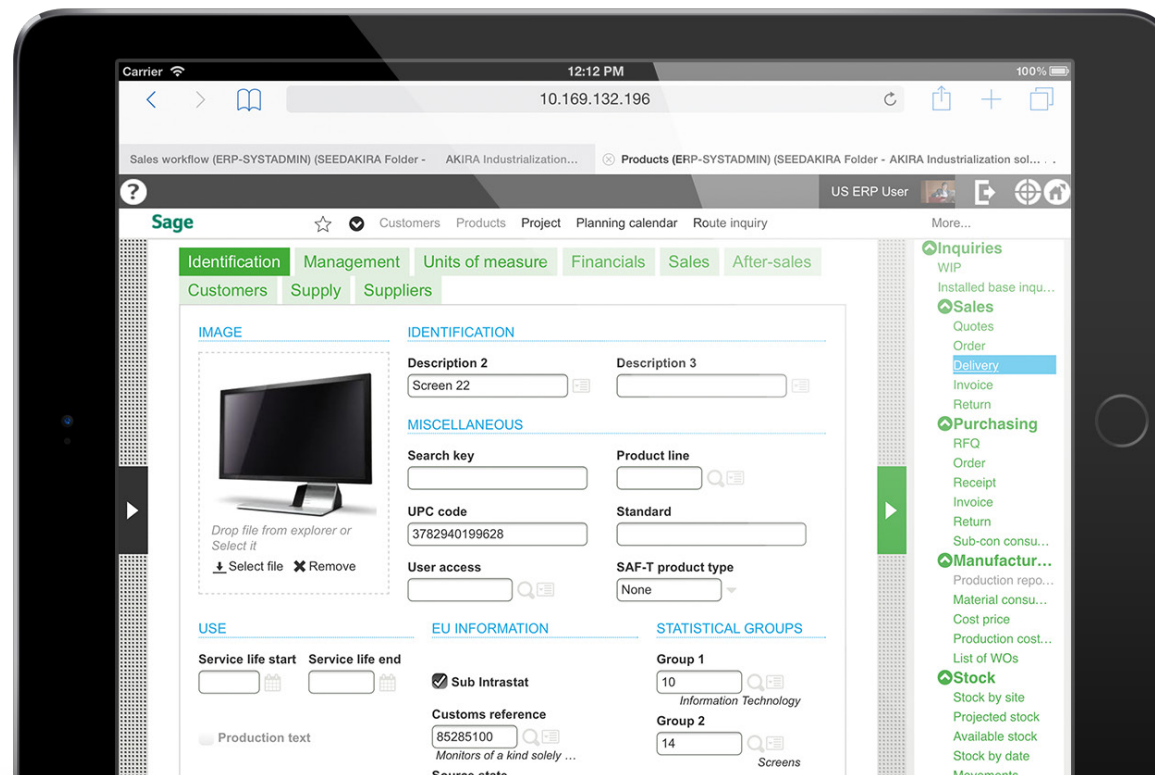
Carrier 12:12 PM 100%

10.169.132.196

Sales workflow (ERP-SYSTADMIN) (SEEDAKIRA Folder - AKIRA Industrialization... Products (ERP-SYSTADMIN) (SEEDAKIRA Folder - AKIRA Industrialization sol...

?

US ERP User

Sage Customers Products Project Planning calendar Route inquiry More...

Identification Management Units of measure Financials Sales After-sales
Customers Supply Suppliers

IMAGE

Drop file from explorer or Select it
Select file Remove

IDENTIFICATION

Description 2
Screen 22

Description 3

MISCELLANEOUS

Search key

Product line

UPC code
3782940199628

Standard

User access

SAF-T product type
None

USE

Service life start Service life end

Production text

EU INFORMATION

Sub Intrastat

Customs reference
85285100
Monitors of a kind solely ...

Source state

STATISTICAL GROUPS

Group 1
10
Information Technology

Group 2
14
Screens

Inquiries
WIP
Installed base inqu...
Sales
Quotes
Order
Delivery
Invoice
Return
Purchasing
RFQ
Order
Receipt
Invoice
Return
Sub-con consu...
Manufactur...
Production repo...
Material consu...
Cost price
Production cost...
List of WOs
Stock
Stock by site
Projected stock
Available stock
Stock by date
Movements